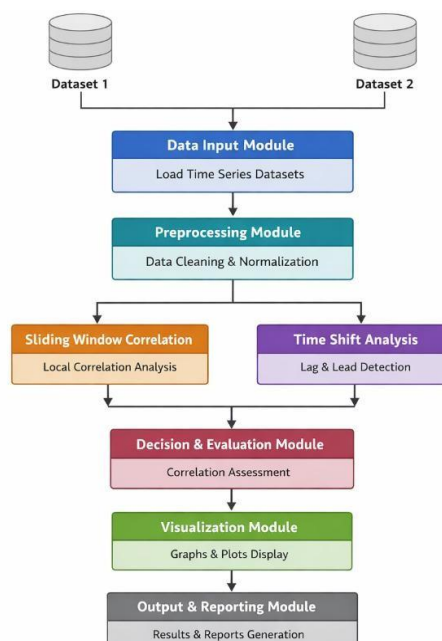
Dataset 1

Dataset 2

Data Input Module

Load Time Series Datasets

Preprocessing Module

Data Cleaning & Normalization

Sliding Window Correlation

Local Correlation Analysis

Time Shift Analysis

Lag & Lead Detection

Decision & Evaluation Module

Correlation Assessment

Visualization Module

Graphs & Plots Display

Output & Reporting Module

Results & Reports Generation